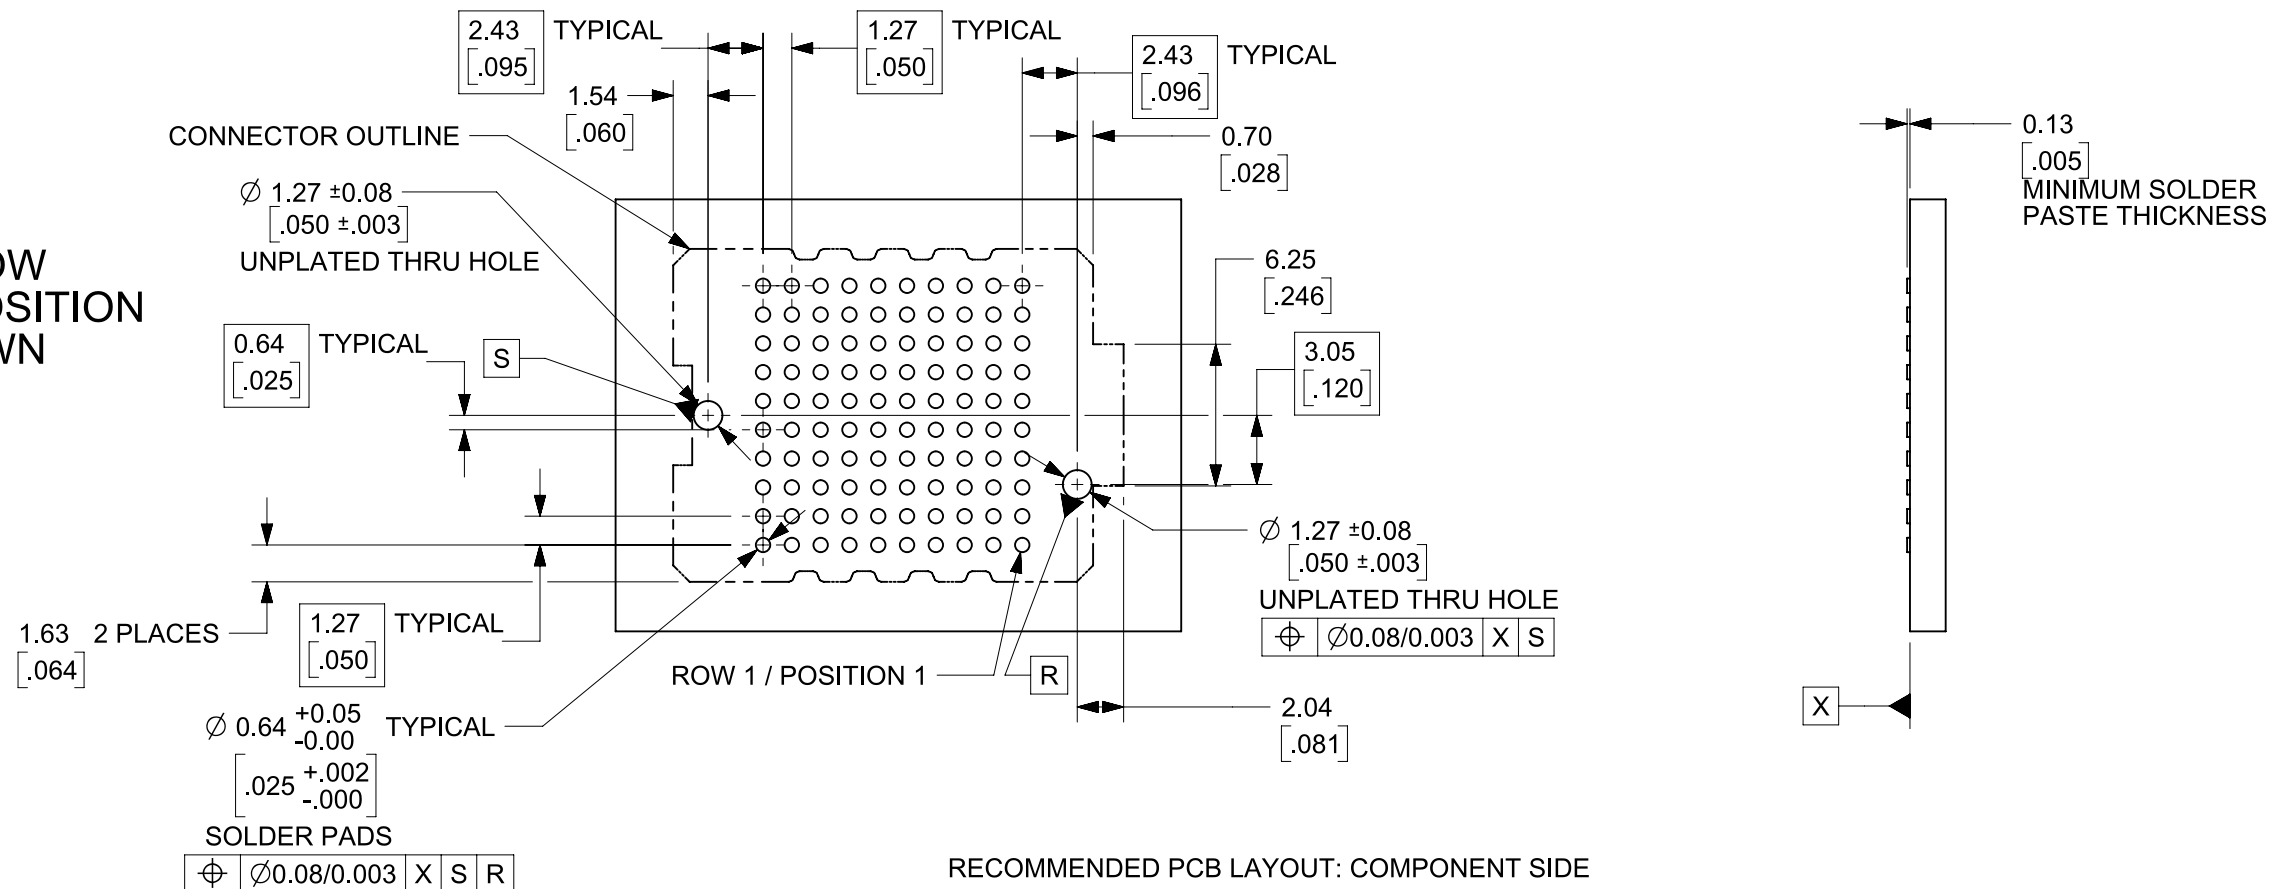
2.43 [.095] TYPICAL

1.27 [.050] TYPICAL

2.43 [.096] TYPICAL

1.54 [.060]

CONNECTOR OUTLINE

0.70 [.028]

0.13 [.005] MINIMUM SOLDER PASTE THICKNESS

$\varnothing$ 1.27 ±0.08 [.050 ±.003] UNPLATED THRU HOLE

OW
OSITION
WN

6.25 [.246]

3.05 [.120]

0.64 [.025] TYPICAL

S

$\varnothing$ 1.27 ±0.08 [.050 ±.003] UNPLATED THRU HOLE

| $\oplus$ | $\varnothing$0.08/0.003 | X | S |
|---|---|---|---|

1.63 [.064] 2 PLACES

1.27 [.050] TYPICAL

ROW 1 / POSITION 1

R

X

2.04 [.081]

$\varnothing$ 0.64 $^{+0.05}_{-0.00}$ TYPICAL [.025 $^{+.002}_{-.000}$] SOLDER PADS

| $\oplus$ | $\varnothing$0.08/0.003 | X | S | R |
|---|---|---|---|---|

RECOMMENDED PCB LAYOUT: COMPONENT SIDE